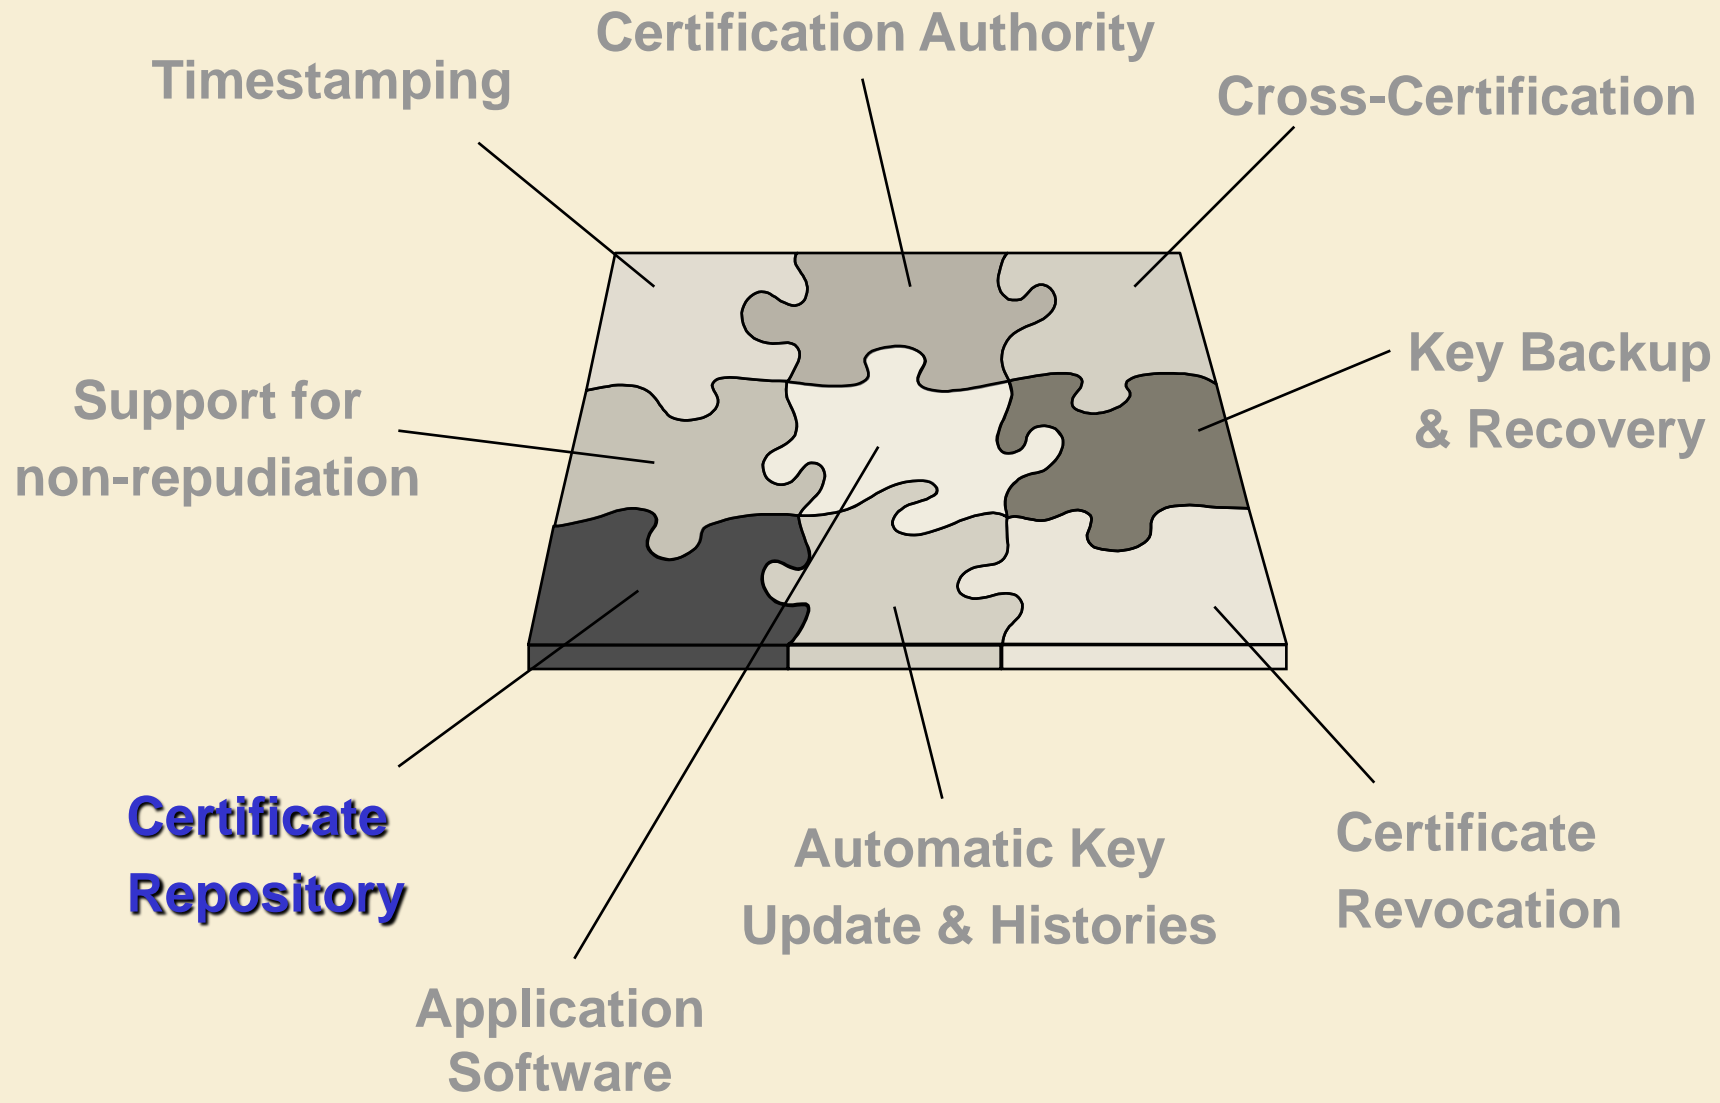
Certification Authority

Timestamping

Cross-Certification

Key Backup & Recovery

Support for non-repudiation

Certificate Repository

Automatic Key Update & Histories

Certificate Revocation

Application Software